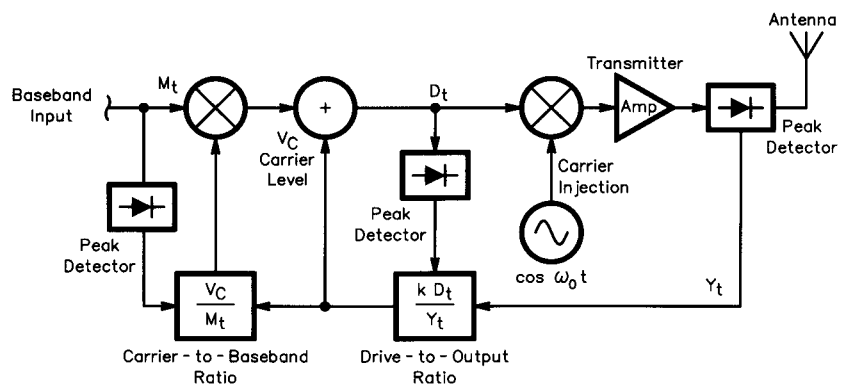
Antenna

Transmitter

Baseband Input

$M_t$

+

$D_t$

Amp

Peak Detector

$V_C$ Carrier Level

Carrier Injection

Peak Detector

Peak Detector

$\cos \omega_0 t$

$\frac{V_C}{M_t}$

$\frac{k D_t}{Y_t}$

$Y_t$

Carrier - to - Baseband Ratio

Drive - to - Output Ratio